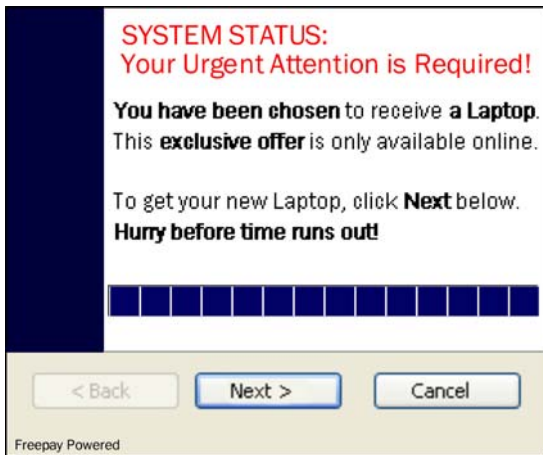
SYSTEM STATUS:
Your Urgent Attention is Required!

**You have been chosen** to receive **a Laptop**. This **exclusive offer** is only available online.

To get your new Laptop, click **Next** below. **Hurry before time runs out!**

< Back

Next >

Cancel

Freepay Powered